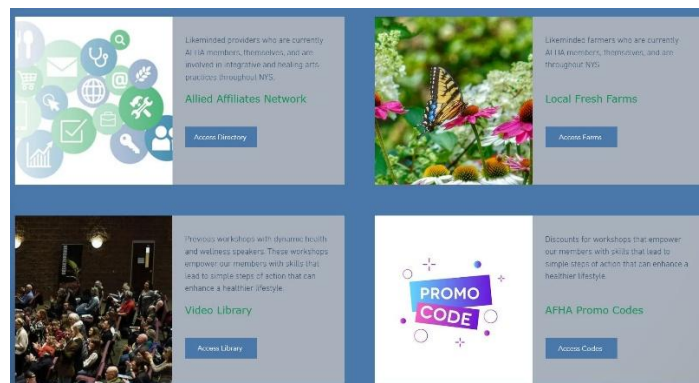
Likeminded providers who are currently AFHA members, themselves, and are involved in integrative and healing arts practices throughout NYS.

Allied Affiliates Network

Access Directory

Likeminded farmers who are currently AFHA members, themselves, and are throughout NYS.

Local Fresh Farms

Access Farms

Previous workshops with dynamic health and wellness speakers. These workshops empower our members with skills that lead to simple steps of action that can enhance a healthier lifestyle.

Video Library

Access Library

PROMO CODE

Discounts for workshops that empower our members with skills that lead to simple steps of action that can enhance a healthier lifestyle.

AFHA Promo Codes

Access Codes